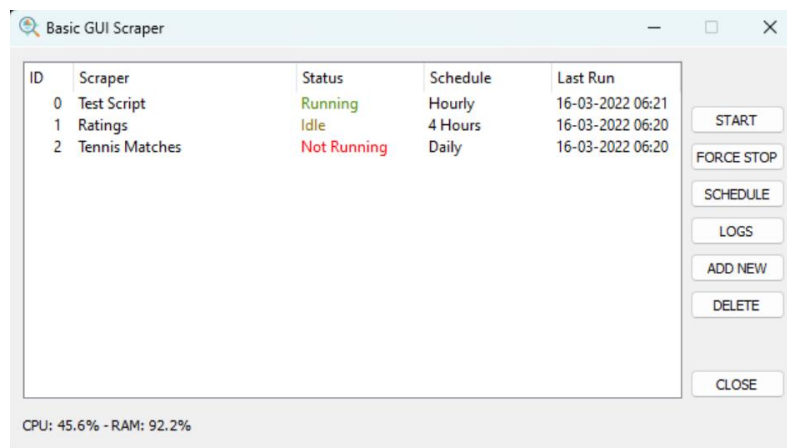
Basic GUI Scraper

| ID | Scraper | Status | Schedule | Last Run |
|---|---|---|---|---|
| 0 | Test Script | Running | Hourly | 16-03-2022 06:21 |
| 1 | Ratings | Idle | 4 Hours | 16-03-2022 06:20 |
| 2 | Tennis Matches | Not Running | Daily | 16-03-2022 06:20 |

START
FORCE STOP
SCHEDULE
LOGS
ADD NEW
DELETE
CLOSE

CPU: 45.6% - RAM: 92.2%